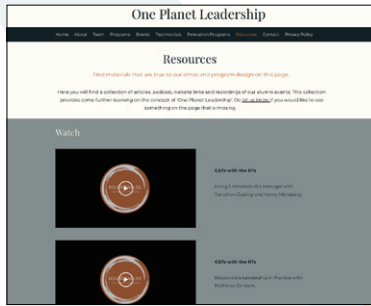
One Planet Leadership

Home About Team Programs Events Testimonials Prevention Programs Resources Contact Privacy Policy

Resources

Find materials that are true to our ethos and program design on this page.

Here you will find a collection of articles, podcasts, website links and recordings of our alumni events. This collection provides some further learning on the concept of 'One Planet Leadership'. Do let us know if you would like to see something on the page that is missing.

Watch

CEOs with the RTs

Living 5 mindsets of a manager with Jonathan Gosling and Henry Mintzberg

CEOs with the RTs

Responsible leadership in Practice with Prof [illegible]